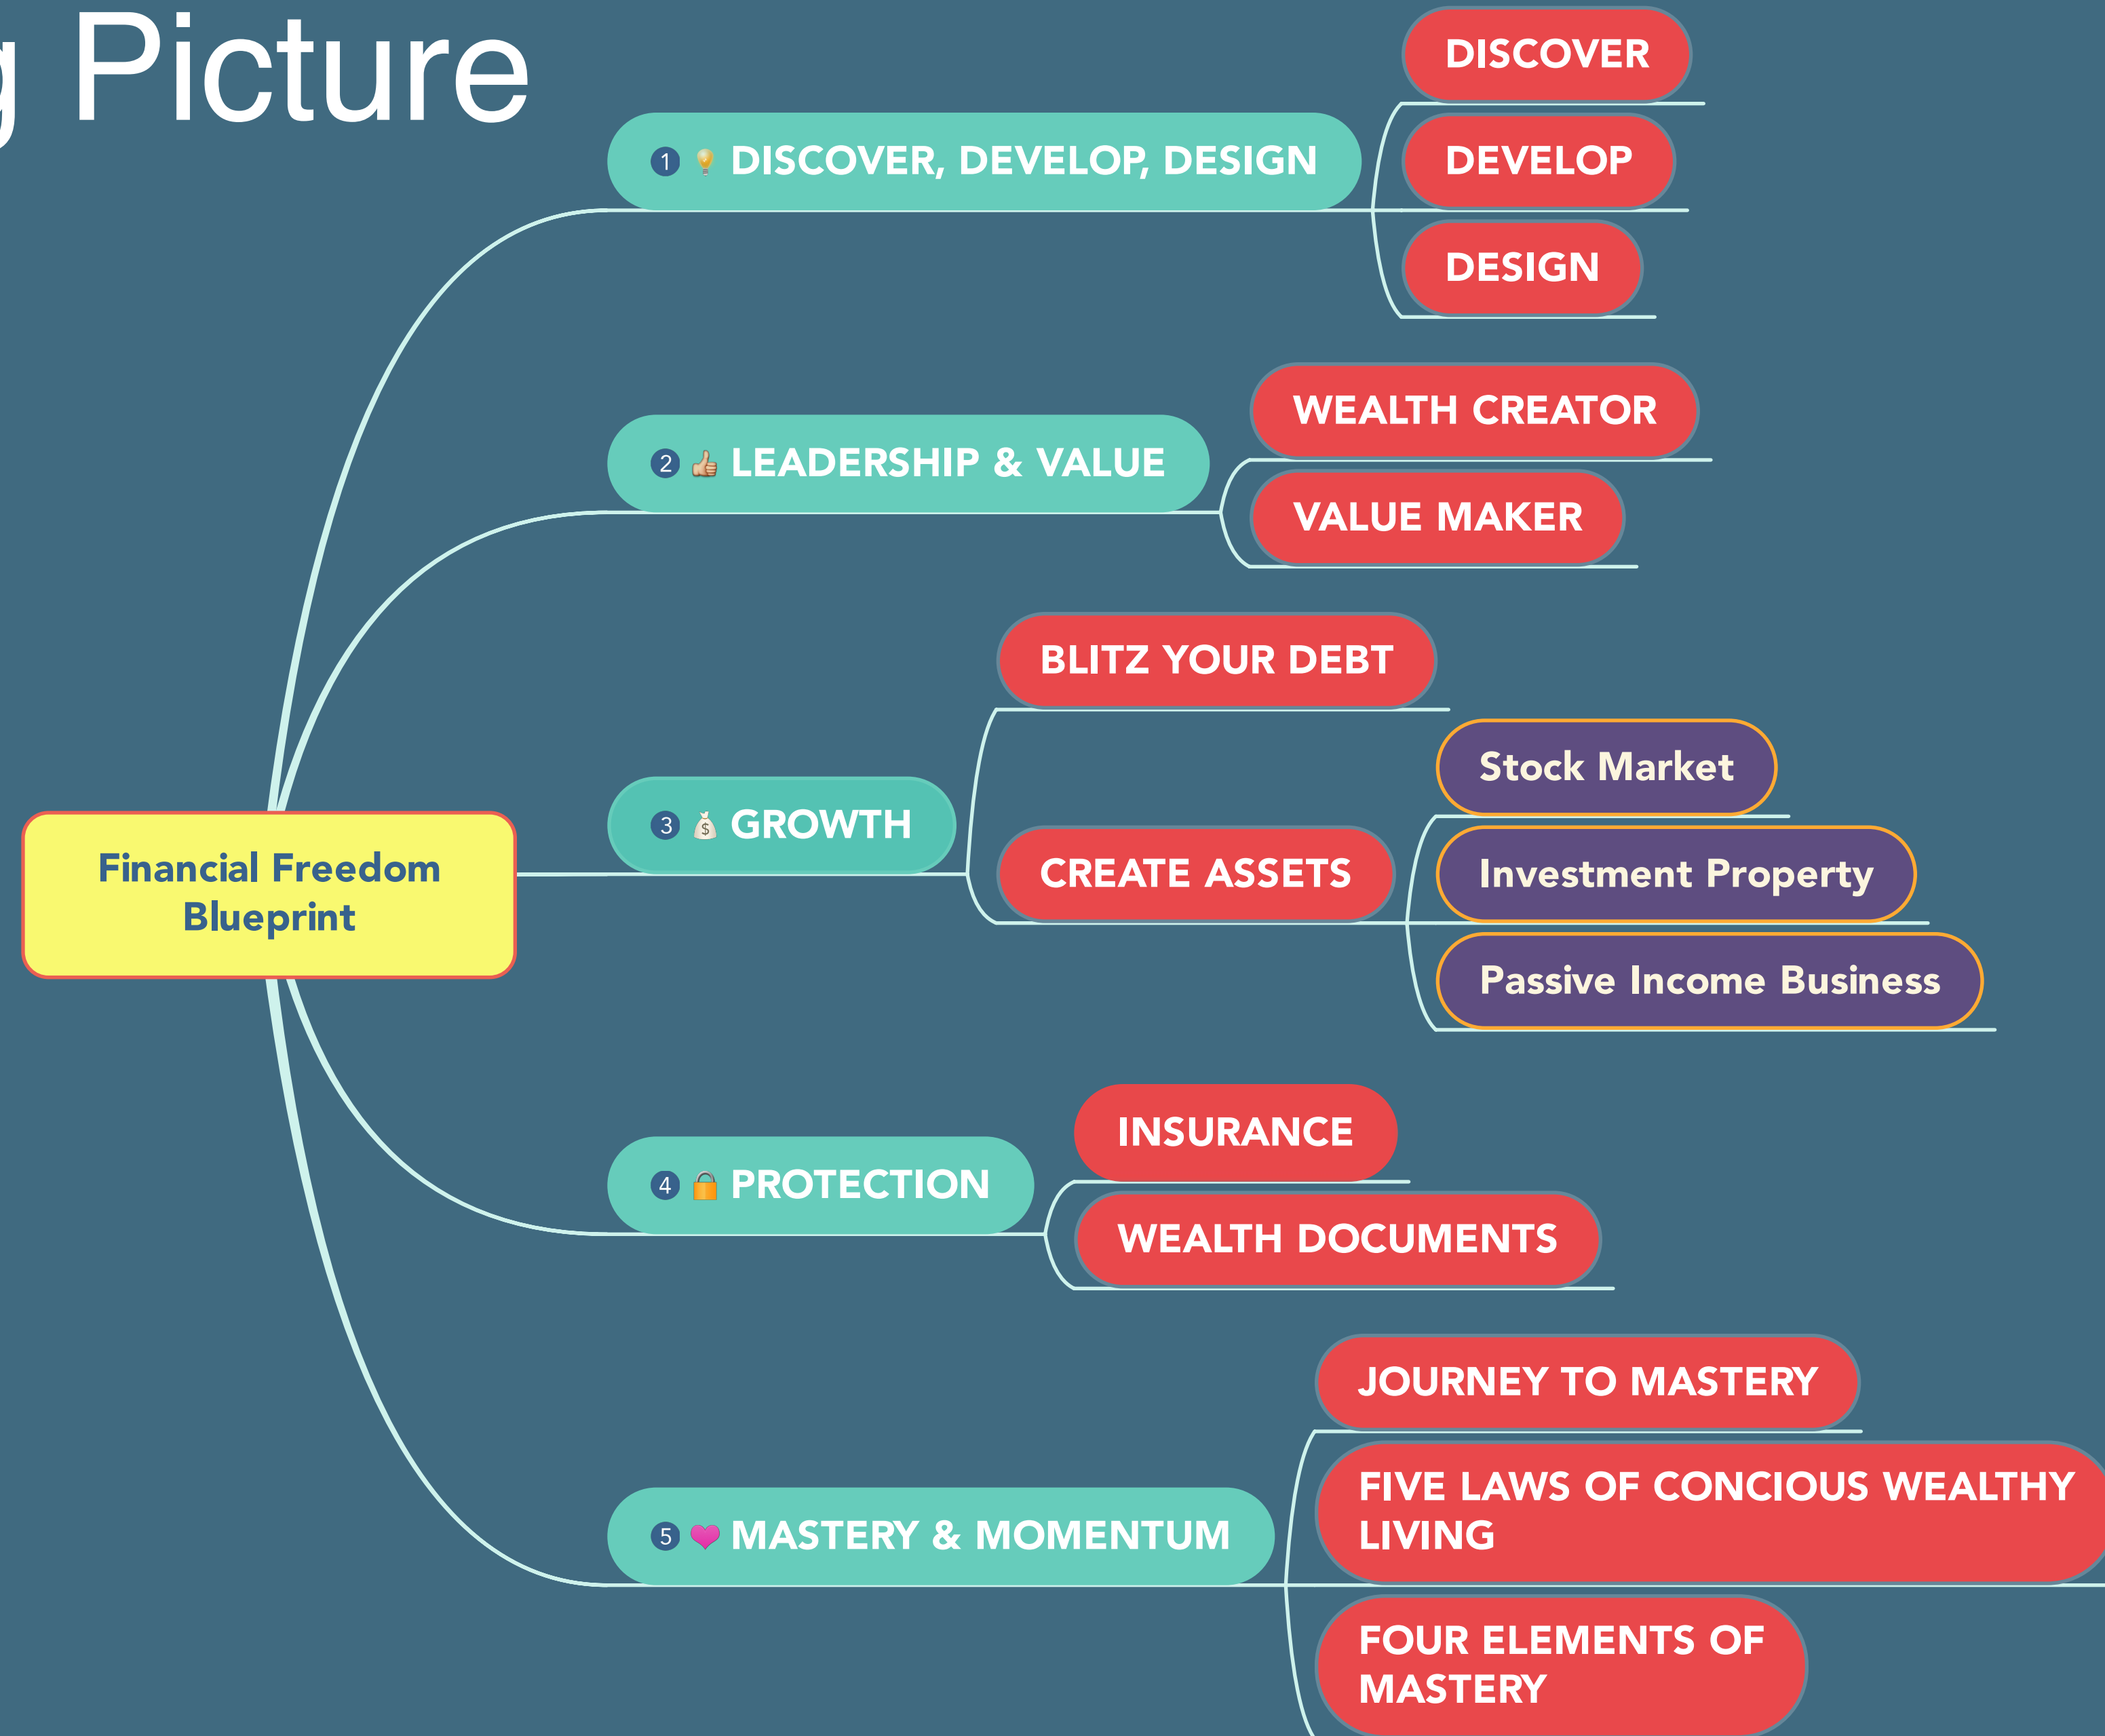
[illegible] Picture

Financial Freedom Blueprint

1 DISCOVER, DEVELOP, DESIGN

DISCOVER

DEVELOP

DESIGN

2 LEADERSHIP & VALUE

WEALTH CREATOR

VALUE MAKER

3 GROWTH

BLITZ YOUR DEBT

CREATE ASSETS

Stock Market

Investment Property

Passive Income Business

4 PROTECTION

INSURANCE

WEALTH DOCUMENTS

5 MASTERY & MOMENTUM

JOURNEY TO MASTERY

FIVE LAWS OF CONCIOUS WEALTHY LIVING

FOUR ELEMENTS OF MASTERY